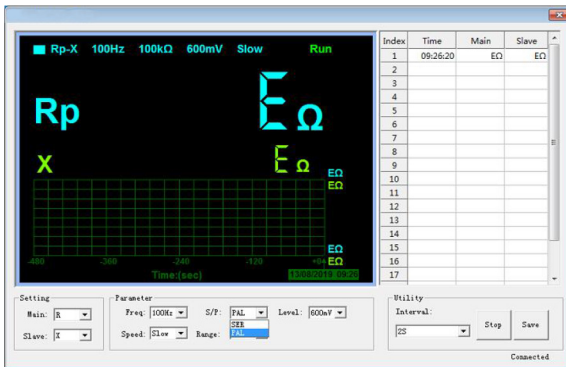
Rp-X 100Hz 100kΩ 600mV Slow Run

Rp

EΩ

X

EΩ

EΩ
EΩ

EΩ
EΩ

-480 -360 -240 -120 +0

Time:(sec)

13/08/2018 09:26

| Index | Time | Main | Slave |
|---|---|---|---|
| 1 | 09:26:20 | EΩ | EΩ |
| 2 | | | |
| 3 | | | |
| 4 | | | |
| 5 | | | |
| 6 | | | |
| 7 | | | |
| 8 | | | |
| 9 | | | |
| 10 | | | |
| 11 | | | |
| 12 | | | |
| 13 | | | |
| 14 | | | |
| 15 | | | |
| 16 | | | |
| 17 | | | |

Setting
Main: R
Slave: X

Parameter
Freq: 100Hz
S/P: PAL
SER
PAL
Level: 600mV
Speed: Slow
Range:

Utility
Interval:
2S
Stop
Save

Connected